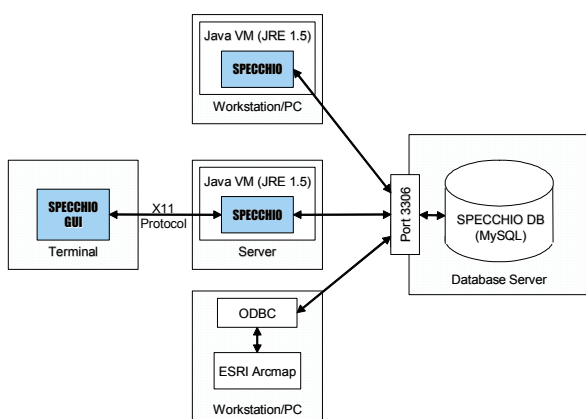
Java VM (JRE 1.5)

SPECCHIO

Workstation/PC

SPECCHIO GUI

Terminal

X11 Protocol

Java VM (JRE 1.5)

SPECCHIO

Server

Port 3306

SPECCHIO DB (MySQL)

Database Server

ODBC

ESRI Arcmap

Workstation/PC